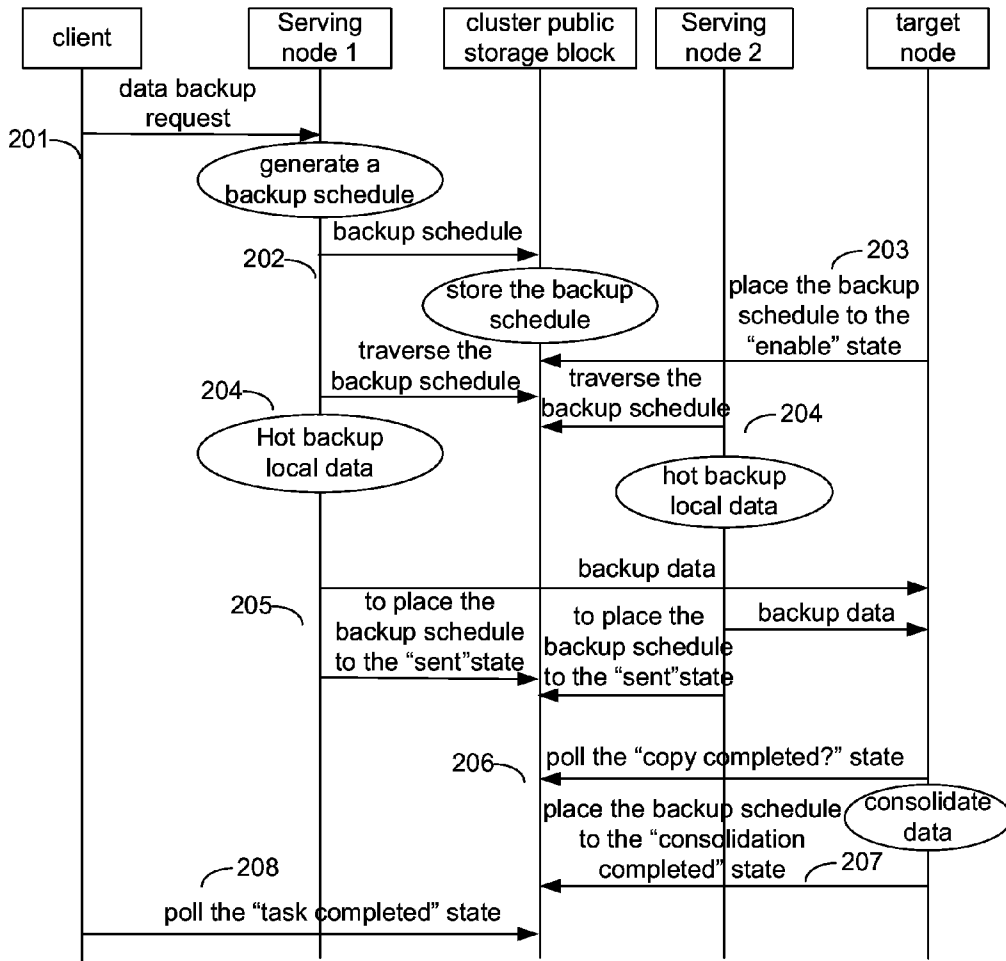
client

Serving node 1

cluster public storage block

Serving node 2

target node

data backup request

201

generate a backup schedule

backup schedule

202

203

store the backup schedule

place the backup schedule to the "enable" state

traverse the backup schedule

204

traverse the backup schedule

204

Hot backup local data

hot backup local data

backup data

205

to place the backup schedule to the "sent"state

to place the backup schedule to the "sent"state

backup data

206

poll the "copy completed?" state

place the backup schedule to the "consolidation completed" state

consolidate data

208

207

poll the "task completed" state